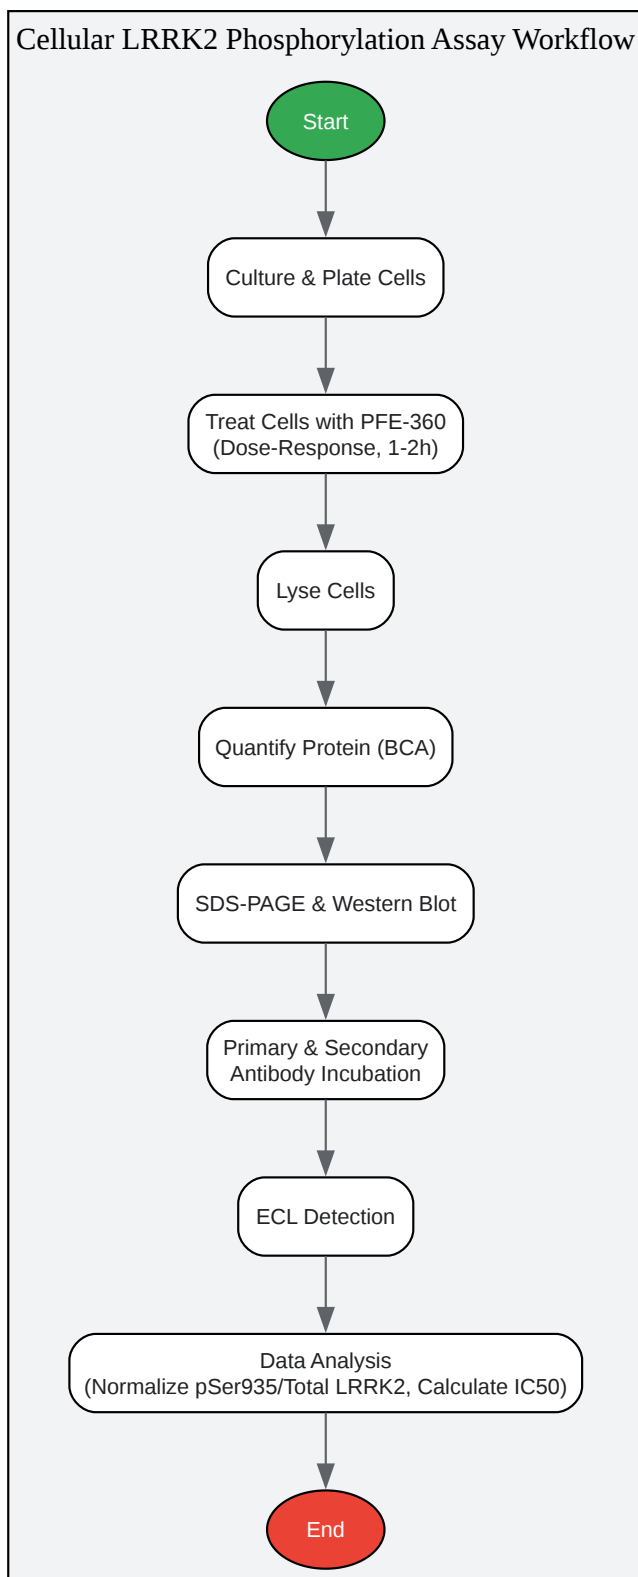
Cellular LRRK2 Phosphorylation Assay Workflow

Start

Culture & Plate Cells

Treat Cells with PFE-360
(Dose-Response, 1-2h)

Lyse Cells

Quantify Protein (BCA)

SDS-PAGE & Western Blot

Primary & Secondary
Antibody Incubation

ECL Detection

Data Analysis
(Normalize pSer935/Total LRRK2, Calculate IC50)

End